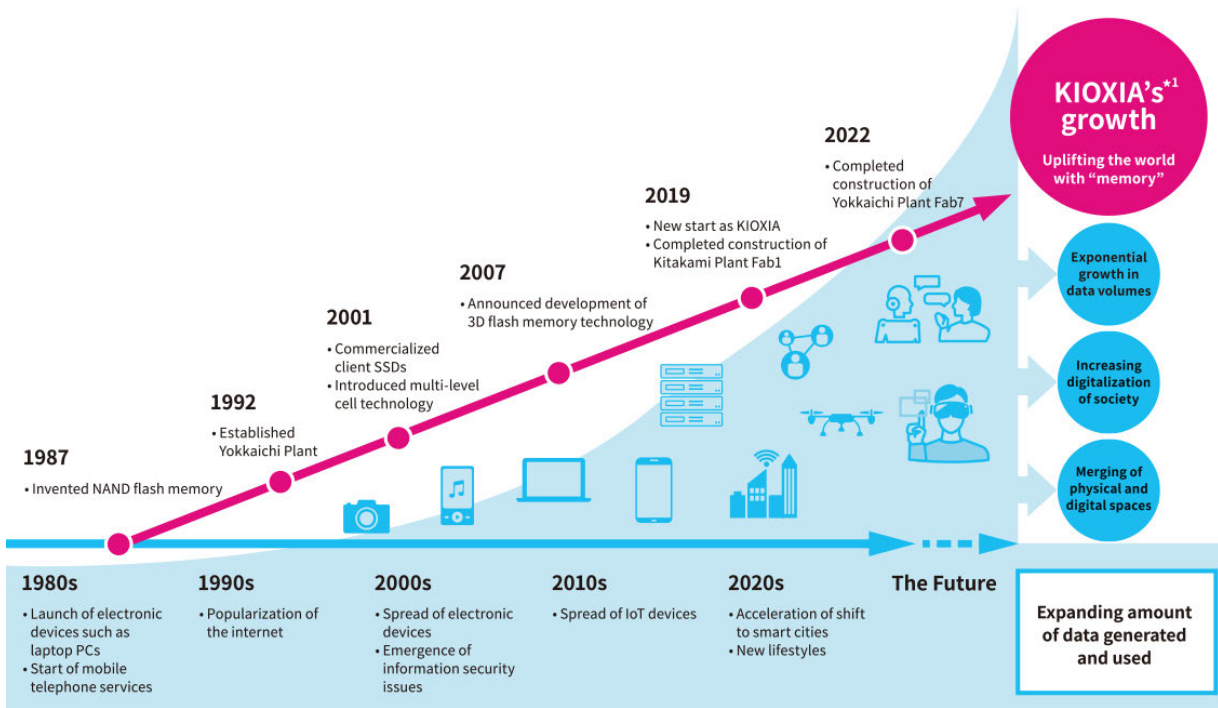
KIOXIA's$^{*1}$ growth

Uplifting the world with "memory"

2022

• Completed construction of Yokkaichi Plant Fab7

2019

• New start as KIOXIA
• Completed construction of Kitakami Plant Fab1

2007

• Announced development of 3D flash memory technology

2001

• Commercialized client SSDs
• Introduced multi-level cell technology

1992

• Established Yokkaichi Plant

1987

• Invented NAND flash memory

Exponential growth in data volumes

Increasing digitalization of society

Merging of physical and digital spaces

1980s

• Launch of electronic devices such as laptop PCs
• Start of mobile telephone services

1990s

• Popularization of the internet

2000s

• Spread of electronic devices
• Emergence of information security issues

2010s

• Spread of IoT devices

2020s

• Acceleration of shift to smart cities
• New lifestyles

The Future

Expanding amount of data generated and used